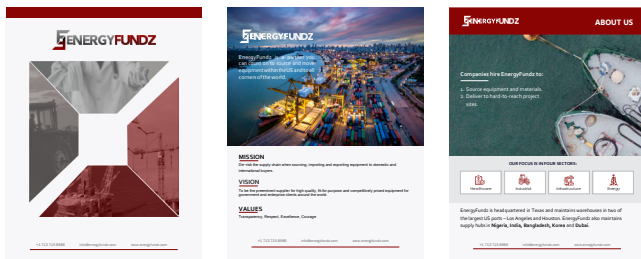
ENERGYFUNDZ

+1 713 723 8880   info@energyfundz.com   www.energyfundz.com

ENERGYFUNDZ

EnergyFundz is a partner you can count on to source and move equipment within the US and all corners of the world.

MISSION

De-risk the supply chain when sourcing, importing and exporting equipment to domestic and international buyers.

VISION

To be the preeminent supplier for high quality, fit-for-purpose and competitively priced equipment for government and enterprise clients around the world.

VALUES

Transparency, Respect, Excellence, Courage

+1 713 723 8880   info@energyfundz.com   www.energyfundz.com

ENERGYFUNDZ

ABOUT US

Companies hire EnergyFundz to:

1. Source equipment and materials.
2. Deliver to hard-to-reach project sites.

OUR FOCUS IS IN FOUR SECTORS:

Healthcare   Industrial   Infrastructure   Energy

EnergyFundz is headquartered in Texas and maintains warehouses in two of the largest US ports – Los Angeles and Houston. EnergyFundz also maintains supply hubs in Nigeria, India, Bangladesh, Korea and Dubai.

+1 713 723 8880   info@energyfundz.com   www.energyfundz.com